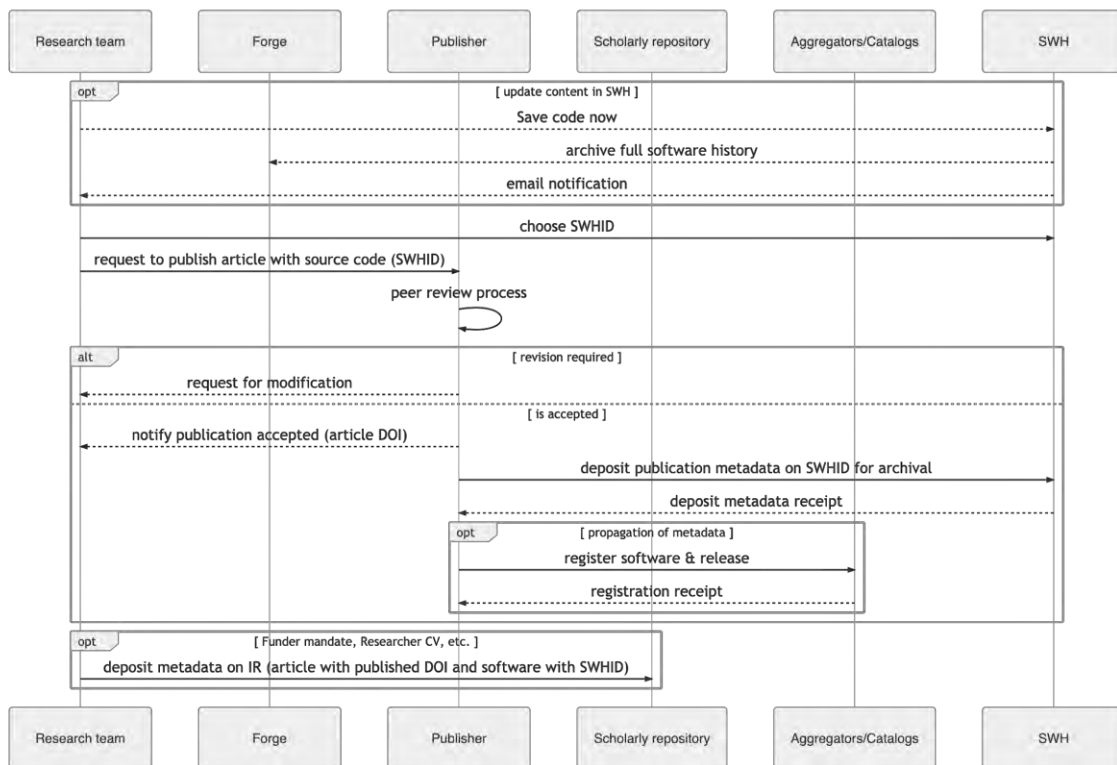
Research team
Forge
Publisher
Scholarly repository
Aggregators/Catalogs
SWH

opt
[ update content in SWH ]
Save code now
archive full software history
email notification

choose SWHID
request to publish article with source code (SWHID)
peer review process

alt
[ revision required ]
request for modification
[ is accepted ]
notify publication accepted (article DOI)
deposit publication metadata on SWHID for archival
deposit metadata receipt

opt
[ propagation of metadata ]
register software & release
registration receipt

opt
[ Funder mandate, Researcher CV, etc. ]
deposit metadata on IR (article with published DOI and software with SWHID)

Research team
Forge
Publisher
Scholarly repository
Aggregators/Catalogs
SWH